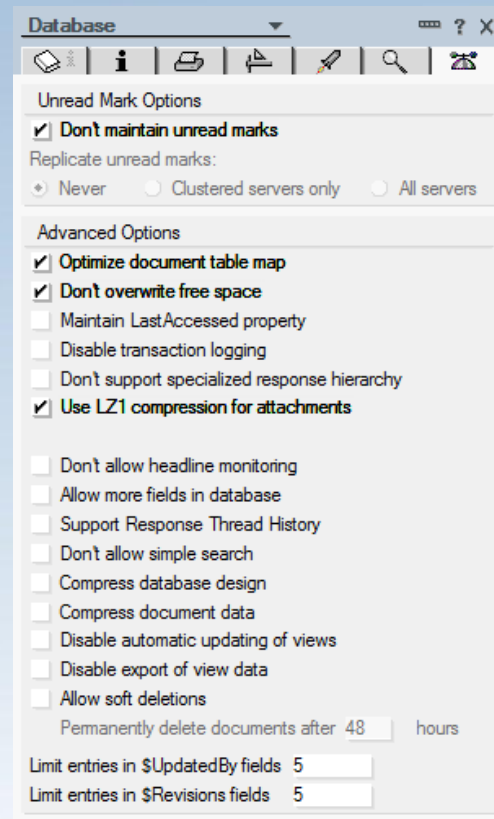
Database ? X

i

Unread Mark Options

Don't maintain unread marks

Replicate unread marks:

Never Clustered servers only All servers

Advanced Options

Optimize document table map

Don't overwrite free space

Maintain LastAccessed property

Disable transaction logging

Don't support specialized response hierarchy

Use LZ1 compression for attachments

Don't allow headline monitoring

Allow more fields in database

Support Response Thread History

Don't allow simple search

Compress database design

Compress document data

Disable automatic updating of views

Disable export of view data

Allow soft deletions

Permanently delete documents after 48 hours

Limit entries in $UpdatedBy fields 5

Limit entries in $Revisions fields 5